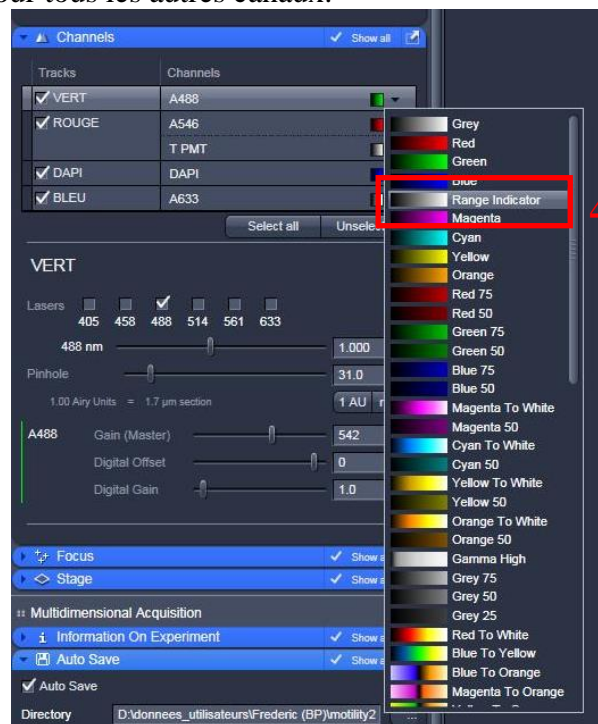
our tous les autres canaux.

Channels
Show all

| Tracks | Channels |
|---|---|
| VERT | A488 |
| ROUGE | A546 |
| | T PMT |
| DAPI | DAPI |
| BLEU | A633 |

Select all
Unsele

VERT

Lasers
405 458 488 514 561 633

488 nm
1.000

Pinhole
31.0

1.00 Airy Units = 1.7 µm section
1 AU

A488
Gain (Master)
542
Digital Offset
0
Digital Gain
1.0

Focus
Show a
Stage
Show a

Multidimensional Acquisition
Information On Experiment
Show a
Auto Save
Show a

Auto Save

Directory
D:\donnees_utilisateurs\Frederic (BP)\motility2

Grey
Red
Green
Blue
Range Indicator
Magenta
Cyan
Yellow
Orange
Red 75
Red 50
Green 75
Green 50
Blue 75
Blue 50
Magenta To White
Magenta 50
Cyan To White
Cyan 50
Yellow To White
Yellow 50
Orange To White
Orange 50
Gamma High
Grey 75
Grey 50
Grey 25
Red To White
Blue To Yellow
Blue To Orange
Magenta To Orange

4